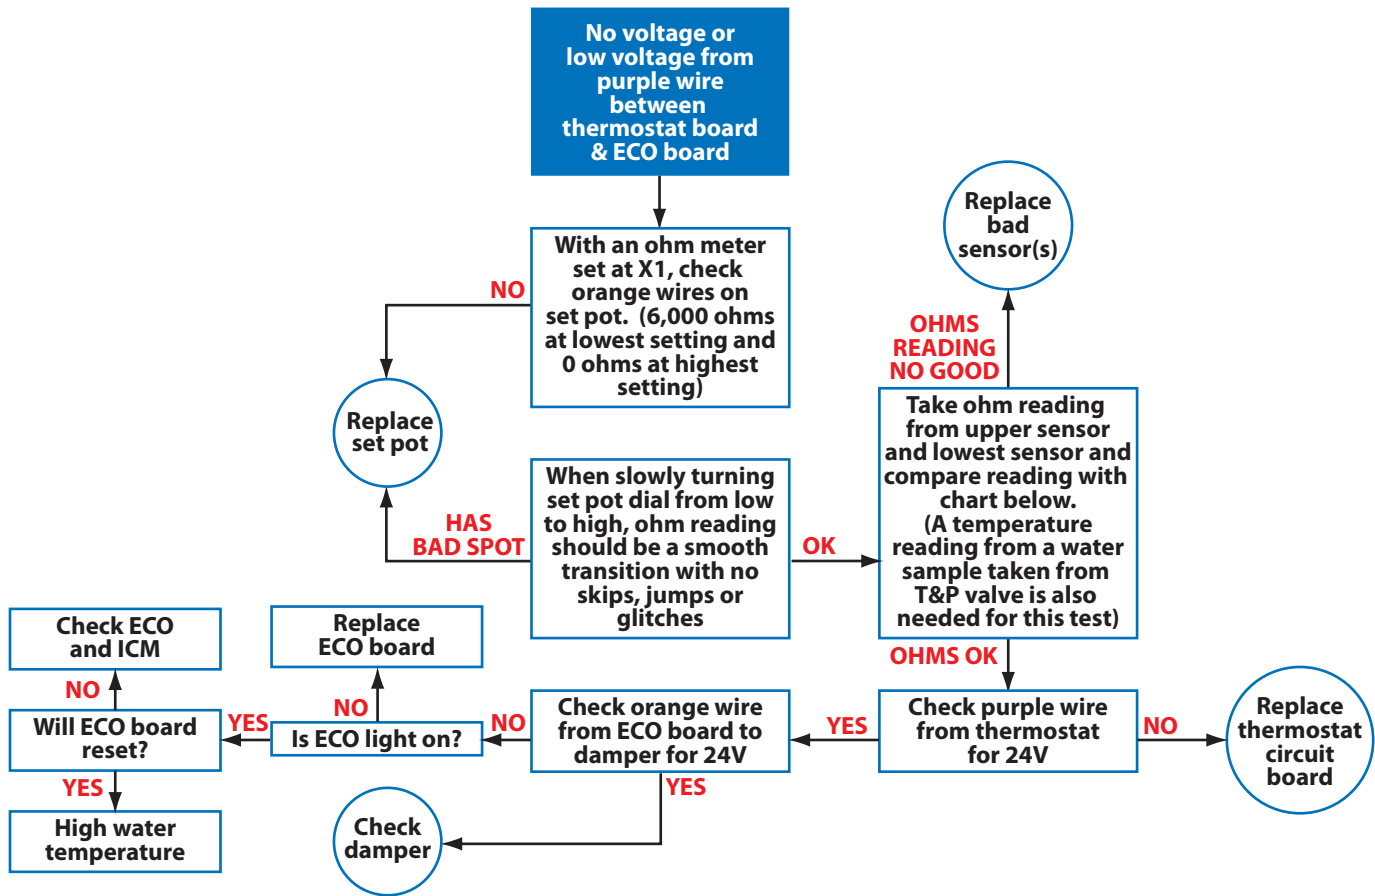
No voltage or low voltage from purple wire between thermostat board & ECO board

With an ohm meter set at X1, check orange wires on set pot. (6,000 ohms at lowest setting and 0 ohms at highest setting)

NO

Replace set pot

When slowly turning set pot dial from low to high, ohm reading should be a smooth transition with no skips, jumps or glitches

HAS BAD SPOT

OK

Replace bad sensor(s)

OHMS READING NO GOOD

Take ohm reading from upper sensor and lowest sensor and compare reading with chart below. (A temperature reading from a water sample taken from T&P valve is also needed for this test)

OHMS OK

Check purple wire from thermostat for 24V

NO

Replace thermostat circuit board

YES

Check orange wire from ECO board to damper for 24V

YES

Check damper

NO

Is ECO light on?

NO

Replace ECO board

YES

Will ECO board reset?

NO

Check ECO and ICM

YES

High water temperature